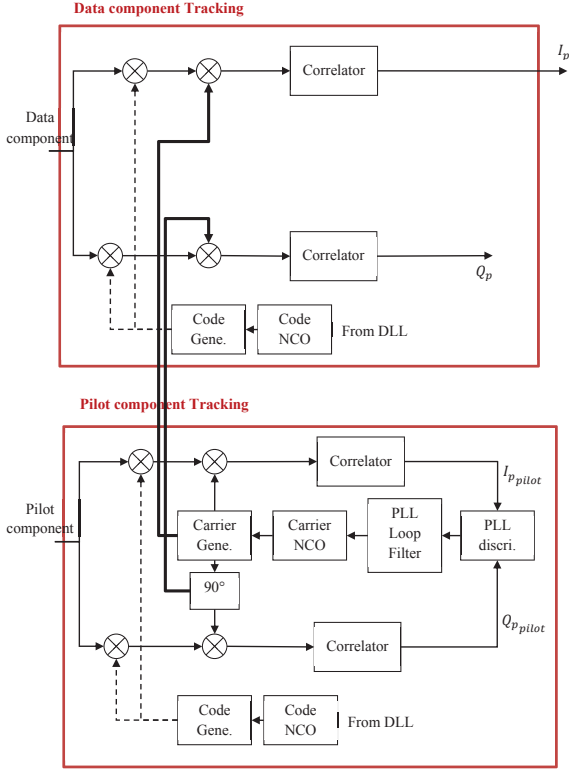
Data component Tracking

Data component

Correlator

$I_p$

Correlator

$Q_p$

Code Gene.

Code NCO

From DLL

Pilot component Tracking

Pilot component

Correlator

$I_{p_{pilot}}$

Carrier Gene.

Carrier NCO

PLL Loop Filter

PLL discri.

90°

Correlator

$Q_{p_{pilot}}$

Code Gene.

Code NCO

From DLL